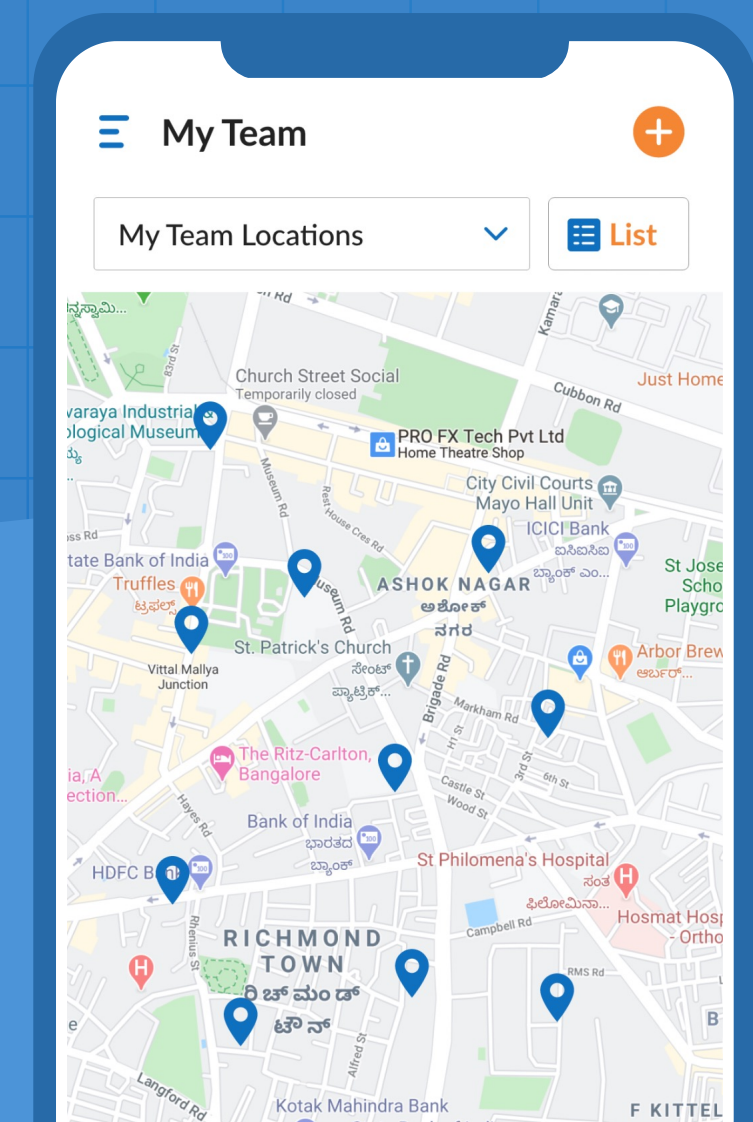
My Team

My Team Locations

List

ನ್ನಸ್ವಾಮಿ...
n Rd
83rd St
Kamaraj
Church Street Social
Temporarily closed
Just Home
Cubbon Rd
varaya Industrial
ological Museum
ಮ್ಯ
PRO FX Tech Pvt Ltd
Home Theatre Shop
Museum Rd
City Civil Courts
Mayo Hall Unit
ss Rd
Rest House Cres Rd
ICICI Bank
ಐಸಿಐಸಿಐ
ಬ್ಯಾಂಕ್ ಎಂ...
tate Bank of India
Truffles
ಟ್ರಫಲ್ಸ್
Museum Rd
ASHOK NAGAR
ಅಶೋಕ್
ನಗರ
St Jose
Scho
Playgro
St. Patrick's Church
ಸೇಂಟ್
ಪ್ಯಾಟ್ರಿಕ್...
Brigade Rd
Arbor Brew
ಆರ್ಬರ್...
Vittal Mallya
Junction
Markham Rd
The Ritz-Carlton,
Bangalore
ia, A
ection...
Castle St
Wood St
3rd St
6th St
Hayes Rd
Bank of India
ಭಾರತದ
ಬ್ಯಾಂಕ್
HDFC Ba
St Philomena's Hospital
ಸಂತ
ಫಿಲೋಮಿನಾ...
Hosmat Hosp
- Ortho
Rhenius St
Campbell Rd
RICHMOND
TOWN
ರಿಚ್ ಮಂಡ್
ಟೌನ್
RMS Rd
e
B
Alfred St
Langford Rd
Kotak Mahindra Bank
F KITTEL